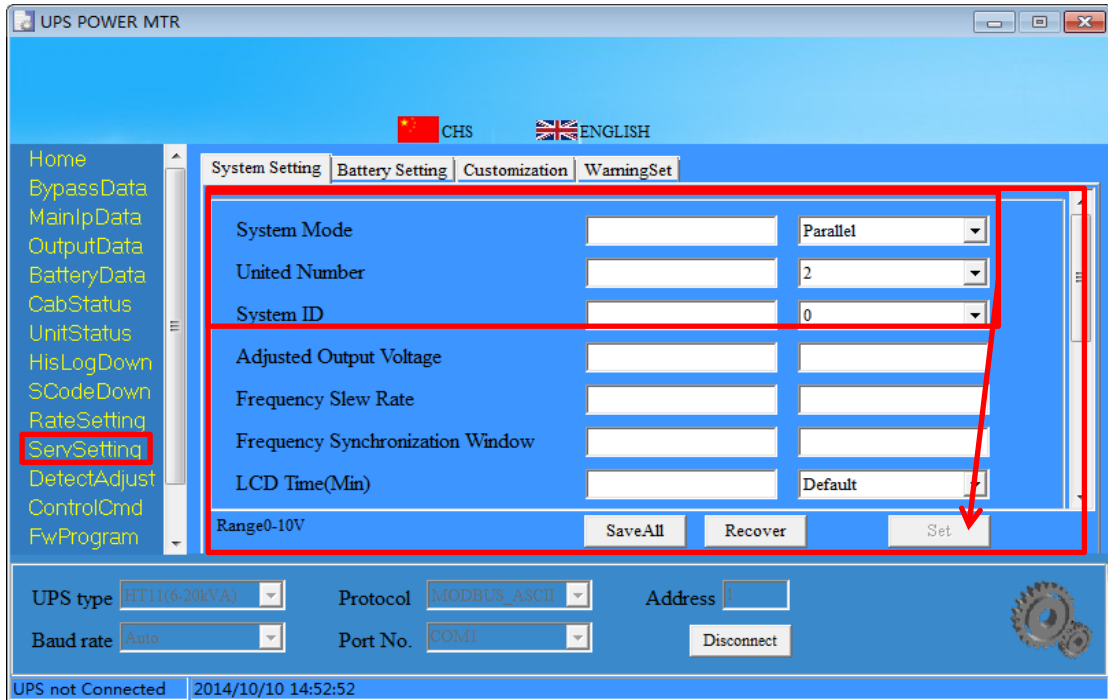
UPS POWER MTR

CHS ENGLISH

Home
BypassData
MainIpData
OutputData
BatteryData
CabStatus
UnitStatus
HisLogDown
SCodeDown
RateSetting
ServSetting
DetectAdjust
ControlCmd
FwProgram

System Setting | Battery Setting | Customization | WarningSet

System Mode Parallel
United Number 2
System ID 0
Adjusted Output Voltage
Frequency Slew Rate
Frequency Synchronization Window
LCD Time(Min) Default

Range0-10V
SaveAll Recover Set

UPS type HT11(6-20kVA) Protocol MODBUS_ASCII Address 1
Baud rate Auto Port No. COM1 Disconnect

UPS not Connected 2014/10/10 14:52:52